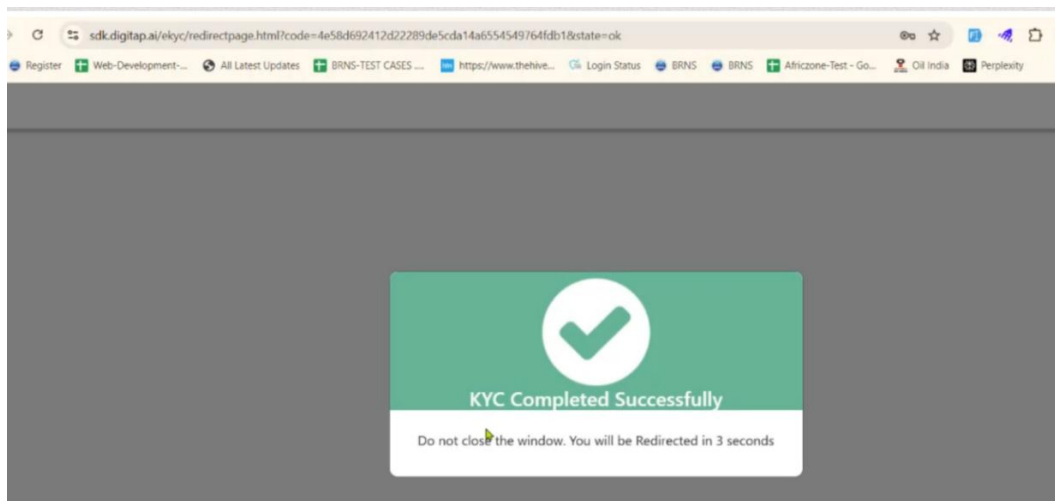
sdk.digitap.ai/ekyc/redirectpage.html?code=4e58d692412d22289de5cda14a6554549764fdb1&state=ok

Register Web-Development-... All Latest Updates BRNS-TEST CASES ... https://www.thehive... Login Status BRNS BRNS Africzone-Test - Go... Oil India Perplexity

KYC Completed Successfully

Do not close the window. You will be Redirected in 3 seconds